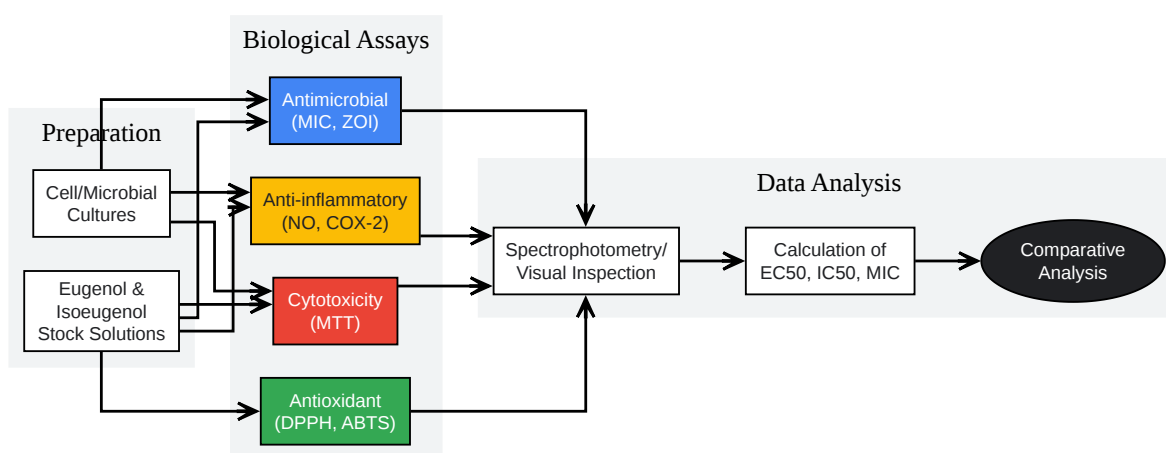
Biological Assays

Preparation

Cell/Microbial Cultures

Eugenol & Isoeugenol Stock Solutions

Antimicrobial (MIC, ZOI)

Anti-inflammatory (NO, COX-2)

Cytotoxicity (MTT)

Antioxidant (DPPH, ABTS)

Data Analysis

Spectrophotometry/ Visual Inspection

Calculation of EC50, IC50, MIC

Comparative Analysis